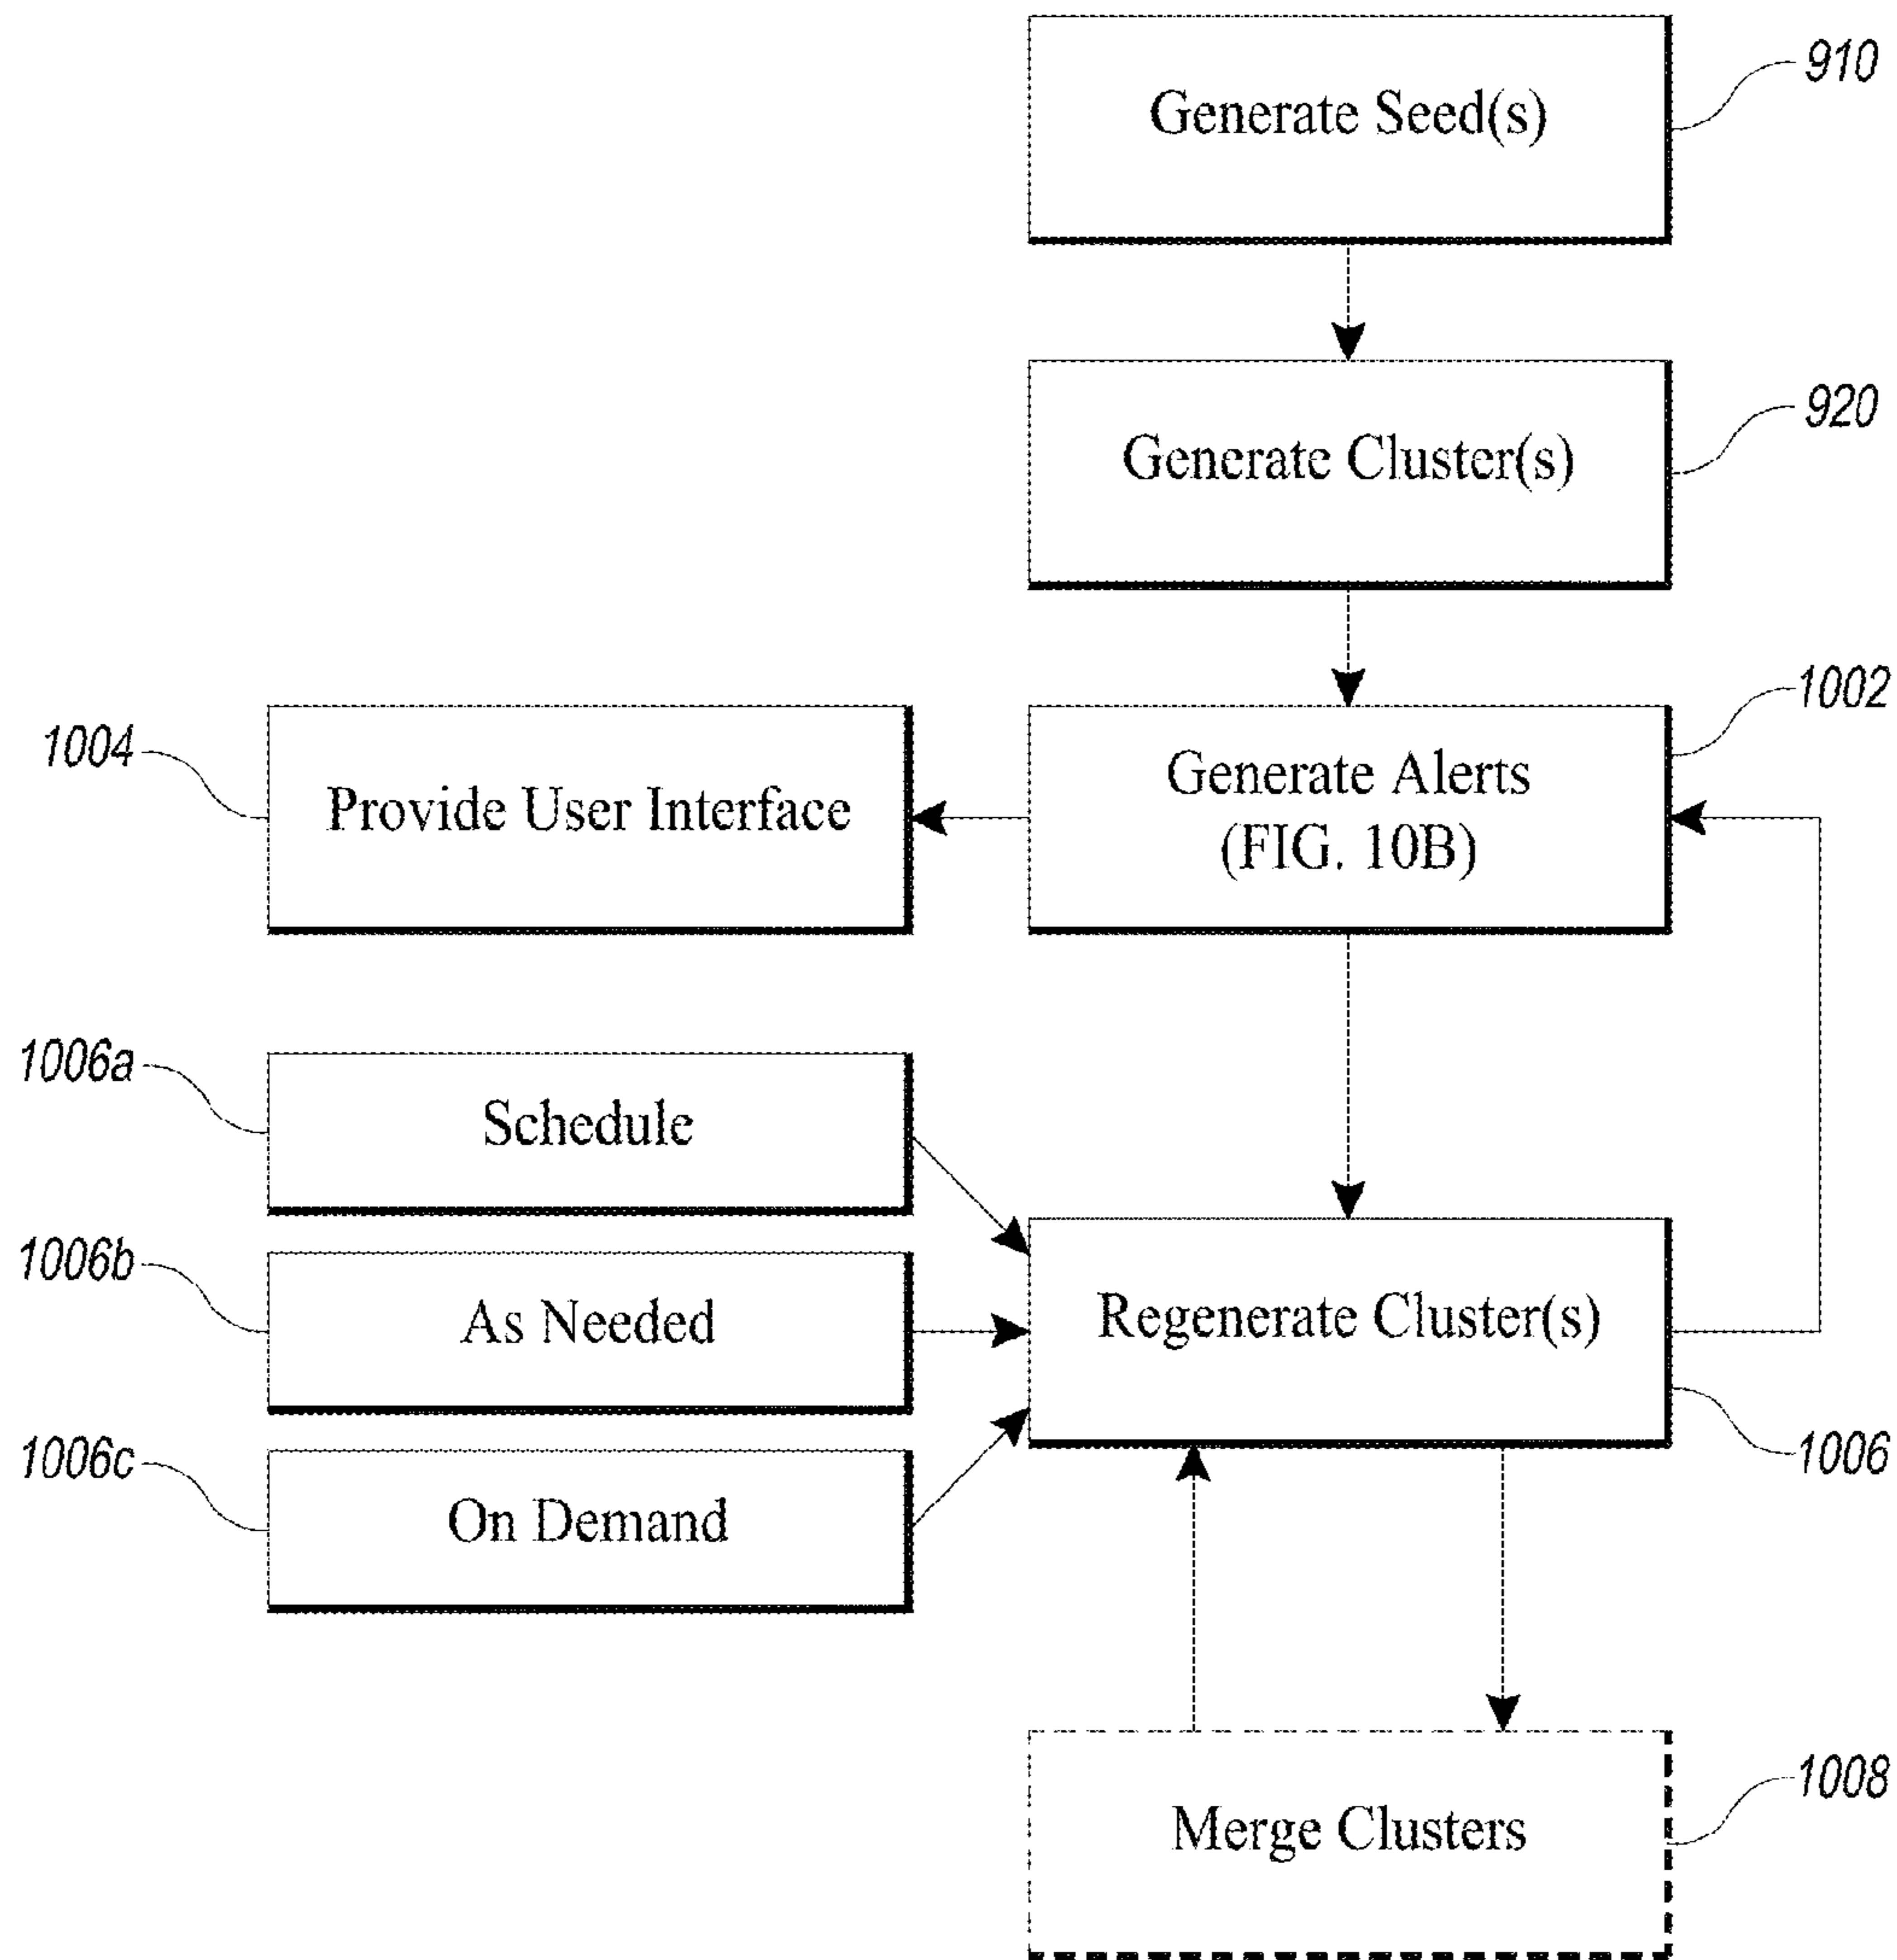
Generate Seed(s)
910

Generate Cluster(s)
920

1004
Provide User Interface

Generate Alerts (FIG. 10B)
1002

1006a
Schedule

1006b
As Needed

1006c
On Demand

Regenerate Cluster(s)
1006

Merge Clusters
1008